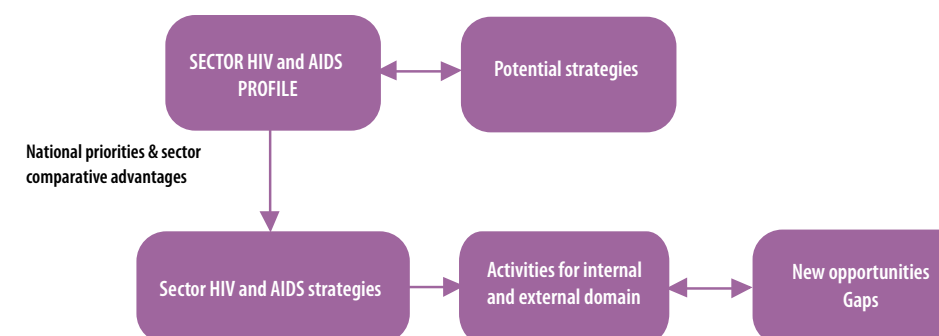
SECTOR HIV and AIDS PROFILE

Potential strategies

National priorities & sector comparative advantages

Sector HIV and AIDS strategies

Activities for internal and external domain

New opportunities
Gaps